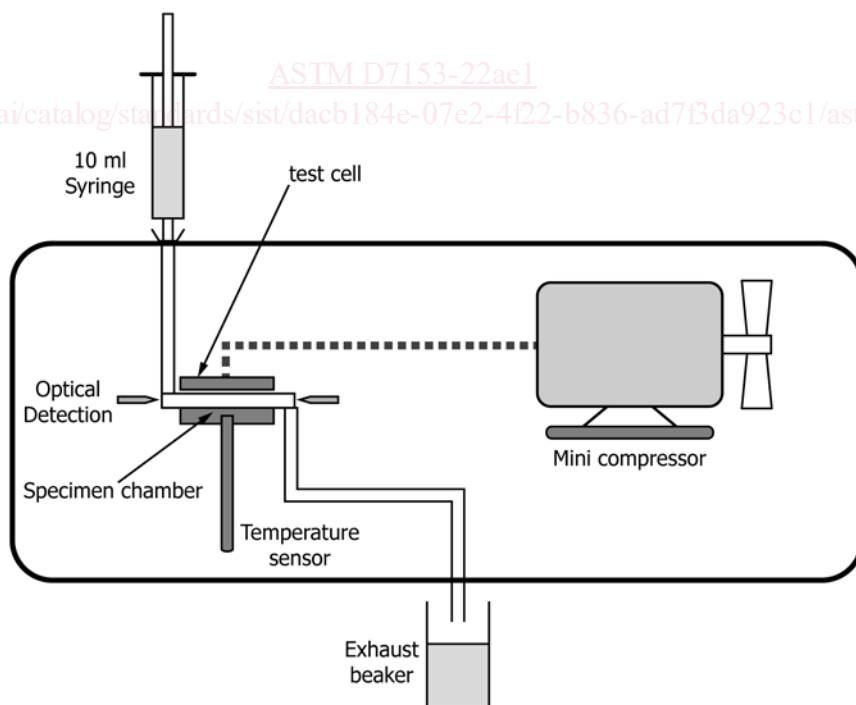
ASTM D7153-22ae1

ai/catalog/standards/sist/dacb184e-07e2-4f22-b836-ad7f3da923c1/ast

10 ml Syringe

test cell

Optical Detection

Specimen chamber

Temperature sensor

Mini compressor

Exhaust beaker